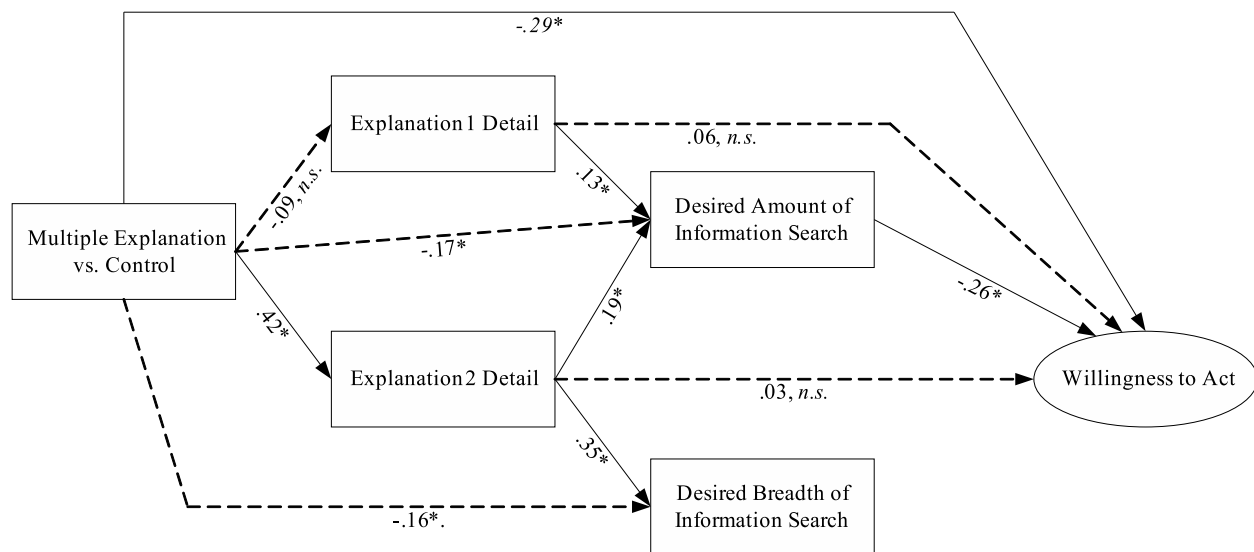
-.29*

Explanation 1 Detail

.06, n.s.

-.09, n.s.

.13*

Desired Amount of Information Search

Multiple Explanation vs. Control

-.17*

-.26*

.42*

.19*

Explanation 2 Detail

Willingness to Act

.03, n.s.

.35*

Desired Breadth of Information Search

-.16*.